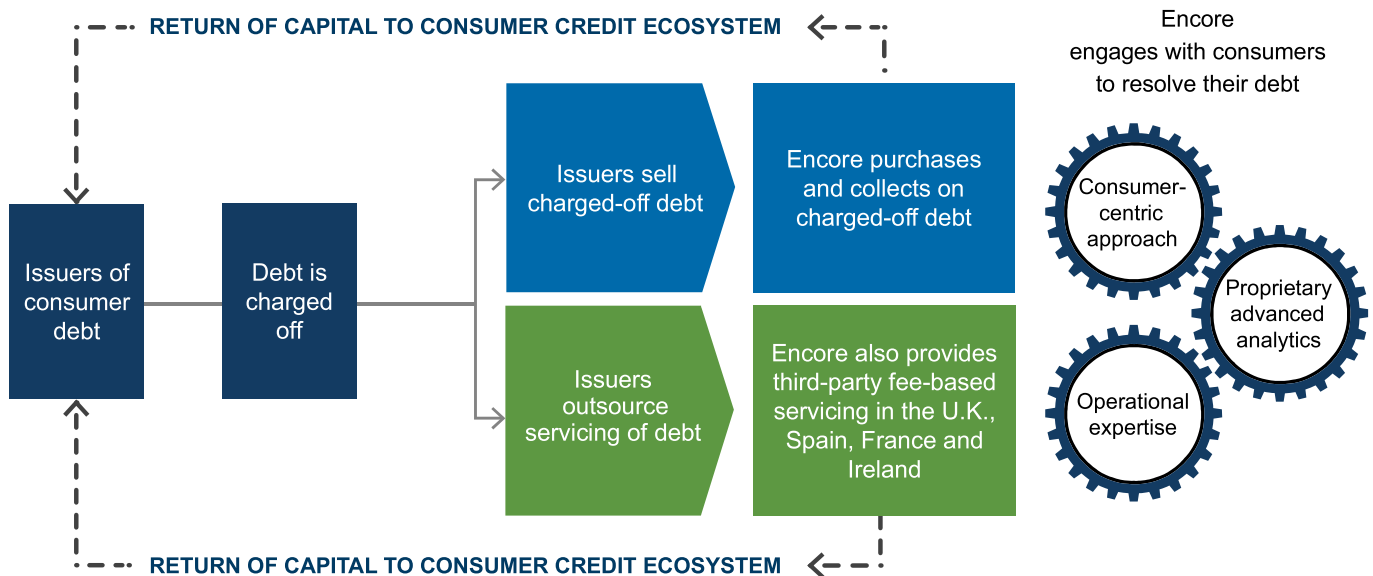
RETURN OF CAPITAL TO CONSUMER CREDIT ECOSYSTEM

Encore engages with consumers to resolve their debt

Issuers of consumer debt

Debt is charged off

Issuers sell charged-off debt

Encore purchases and collects on charged-off debt

Issuers outsource servicing of debt

Encore also provides third-party fee-based servicing in the U.K., Spain, France and Ireland

Consumer-centric approach

Proprietary advanced analytics

Operational expertise

RETURN OF CAPITAL TO CONSUMER CREDIT ECOSYSTEM